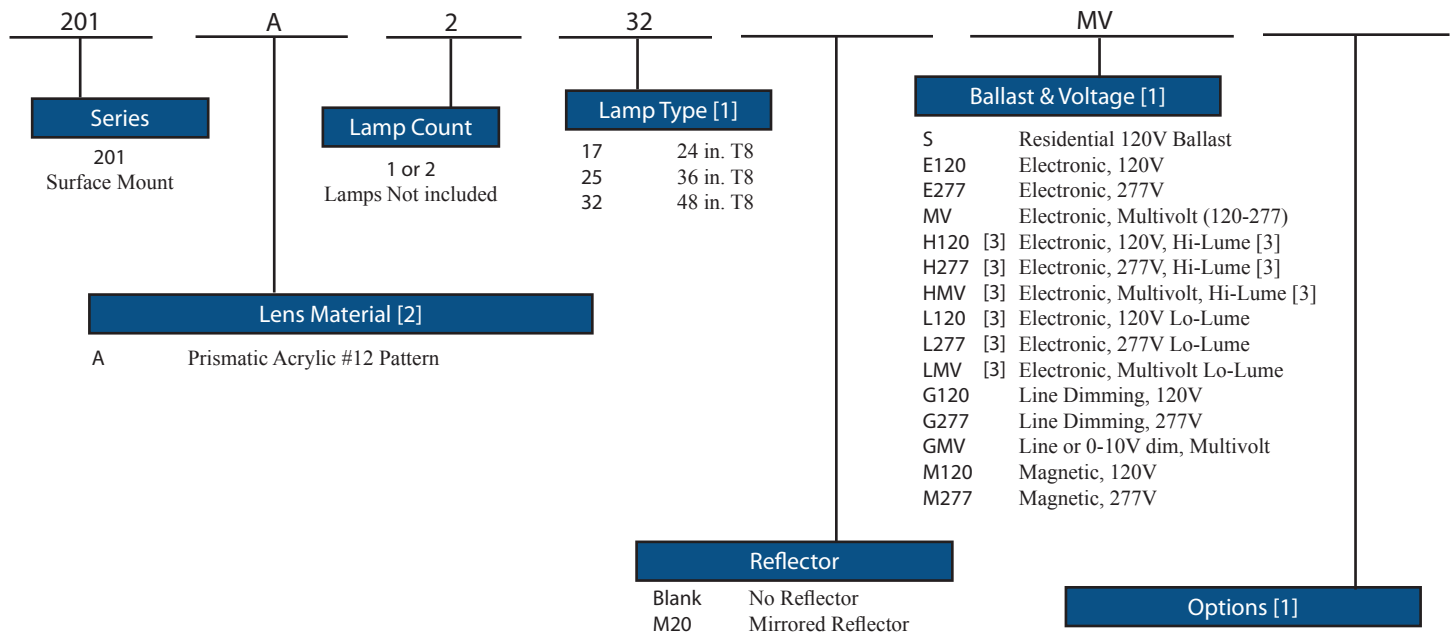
201 A 2 32 MV

Series
201
Surface Mount

Lamp Count
1 or 2
Lamps Not included

Lamp Type [1]
17 24 in. T8
25 36 in. T8
32 48 in. T8

Ballast & Voltage [1]
S Residential 120V Ballast
E120 Electronic, 120V
E277 Electronic, 277V
MV Electronic, Multivolt (120-277)
H120 [3] Electronic, 120V, Hi-Lume [3]
H277 [3] Electronic, 277V, Hi-Lume [3]
HMV [3] Electronic, Multivolt, Hi-Lume [3]
L120 [3] Electronic, 120V Lo-Lume
L277 [3] Electronic, 277V Lo-Lume
LMV [3] Electronic, Multivolt Lo-Lume
G120 Line Dimming, 120V
G277 Line Dimming, 277V
GMV Line or 0-10V dim, Multivolt
M120 Magnetic, 120V
M277 Magnetic, 277V

Lens Material [2]
A Prismatic Acrylic #12 Pattern

Reflector
Blank No Reflector
M20 Mirrored Reflector

Options [1]